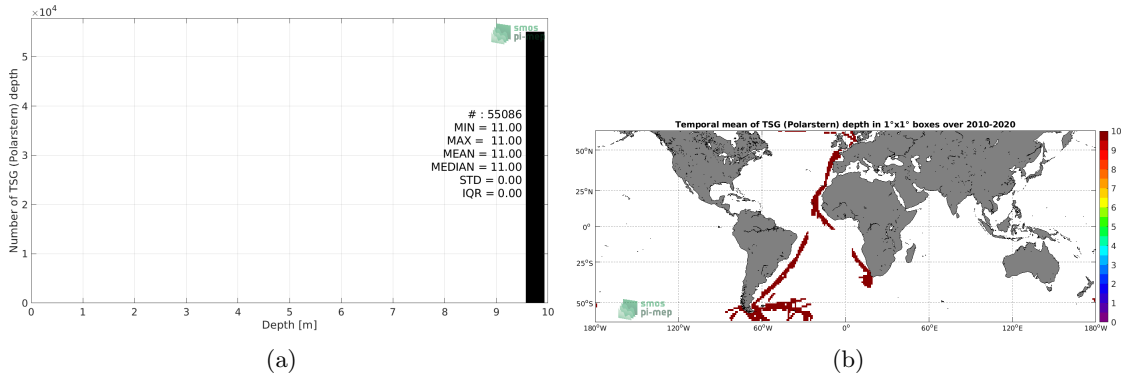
$\times 10^4$

smos
pi-mep

Number of TSG (Polarstern) depth

# : 55086
MIN = 11.00
MAX = 11.00
MEAN = 11.00
MEDIAN = 11.00
STD = 0.00
IQR = 0.00

5
4
3
2
1
0

0 1 2 3 4 5 6 7 8 9 10

Depth [m]

(a)

Temporal mean of TSG (Polarstern) depth in 1°x1° boxes over 2010-2020

50°N
25°N
0°
25°S
50°S

180°W 120°W 60°W 0° 60°E 120°E 180°W

smos
pi-mep

10
9
8
7
6
5
4
3
2
1
0

(b)